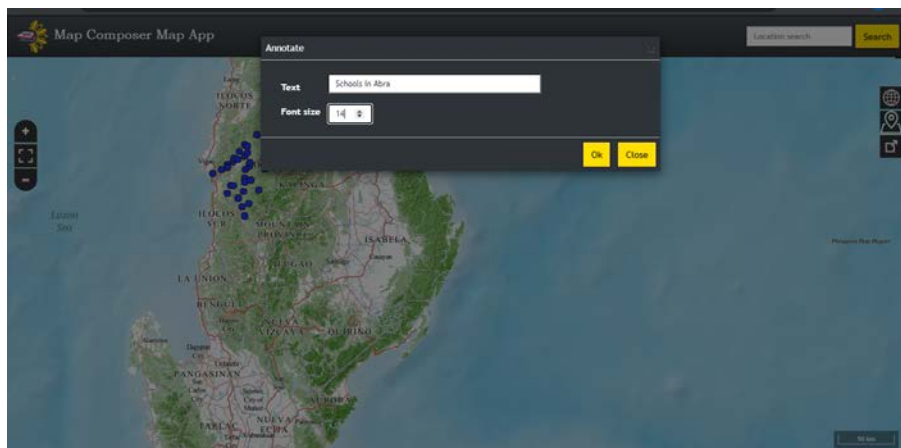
Map Composer Map App

Location search

Search

Annotate

Text

Schools in Abra

Font size

14

Ok

Close

ILOCOS NORTE

Luzon Sea

ILOCOS SUR

MOUNTAIN PROVINCE

ISABELA

LA UNION

BENGUET

NUEVA VIZCAYA

QUIRINO

PANGASINAN

AURORA

NUEVA ECIJA

TARLAC

Philippine Sea